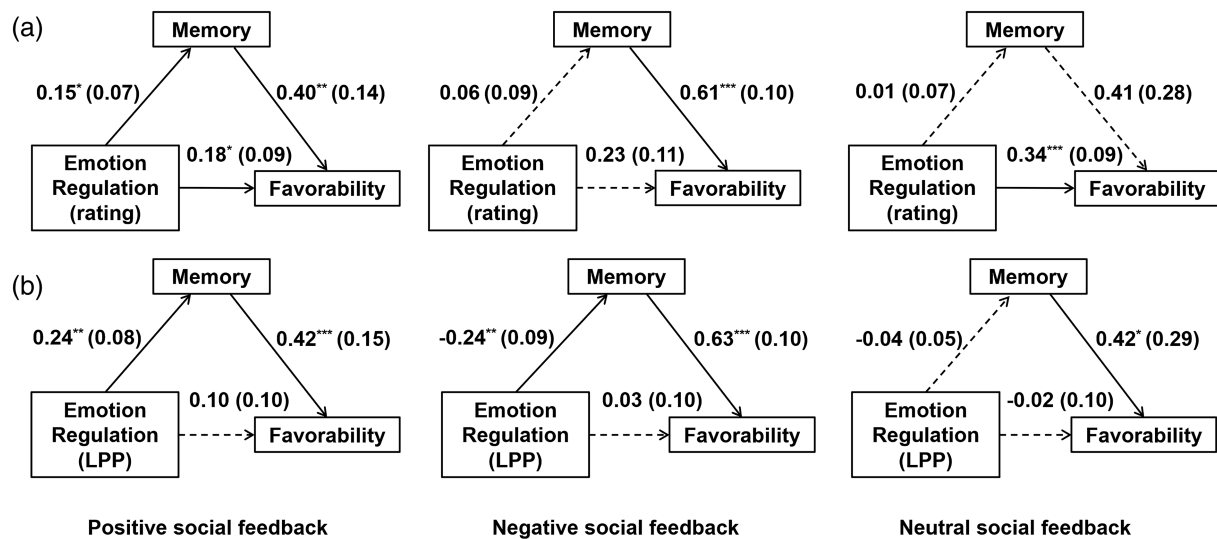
(a)

Memory

$0.15^{*}$ (0.07)

$0.40^{**}$ (0.14)

Emotion Regulation (rating)

$0.18^{*}$ (0.09)

Favorability

Memory

0.06 (0.09)

$0.61^{***}$ (0.10)

Emotion Regulation (rating)

0.23 (0.11)

Favorability

Memory

0.01 (0.07)

0.41 (0.28)

Emotion Regulation (rating)

$0.34^{***}$ (0.09)

Favorability

(b)

Memory

$0.24^{**}$ (0.08)

$0.42^{***}$ (0.15)

Emotion Regulation (LPP)

0.10 (0.10)

Favorability

Memory

$-0.24^{**}$ (0.09)

$0.63^{***}$ (0.10)

Emotion Regulation (LPP)

0.03 (0.10)

Favorability

Memory

-0.04 (0.05)

$0.42^{*}$ (0.29)

Emotion Regulation (LPP)

-0.02 (0.10)

Favorability

Positive social feedback

Negative social feedback

Neutral social feedback